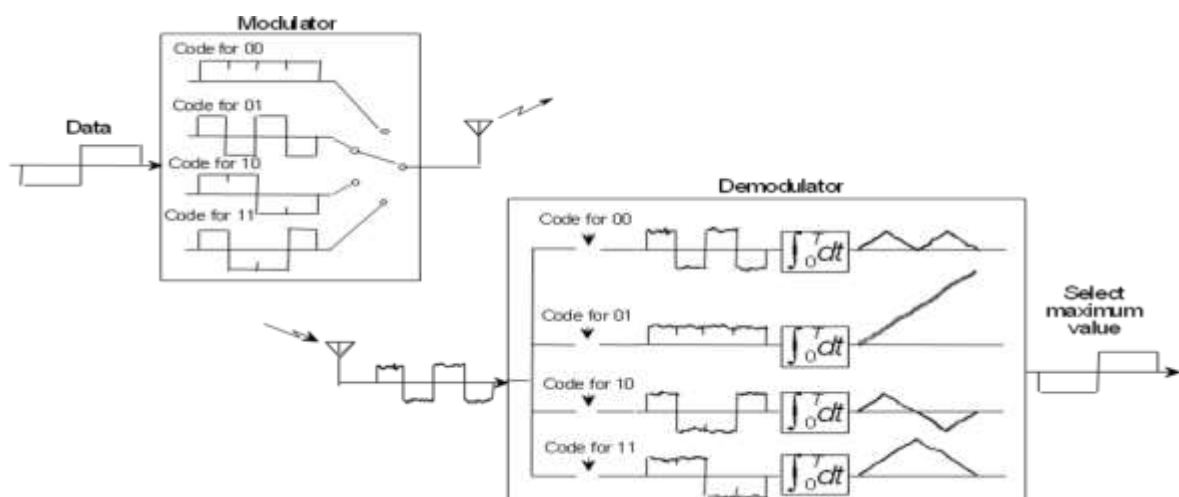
Modulator

Code for 00

Code for 01

Data

Code for 10

Code for 11

Demodulator

Code for 00

$\int_0^T dt$

Code for 01

$\int_0^T dt$

Select maximum value

Code for 10

$\int_0^T dt$

Code for 11

$\int_0^T dt$